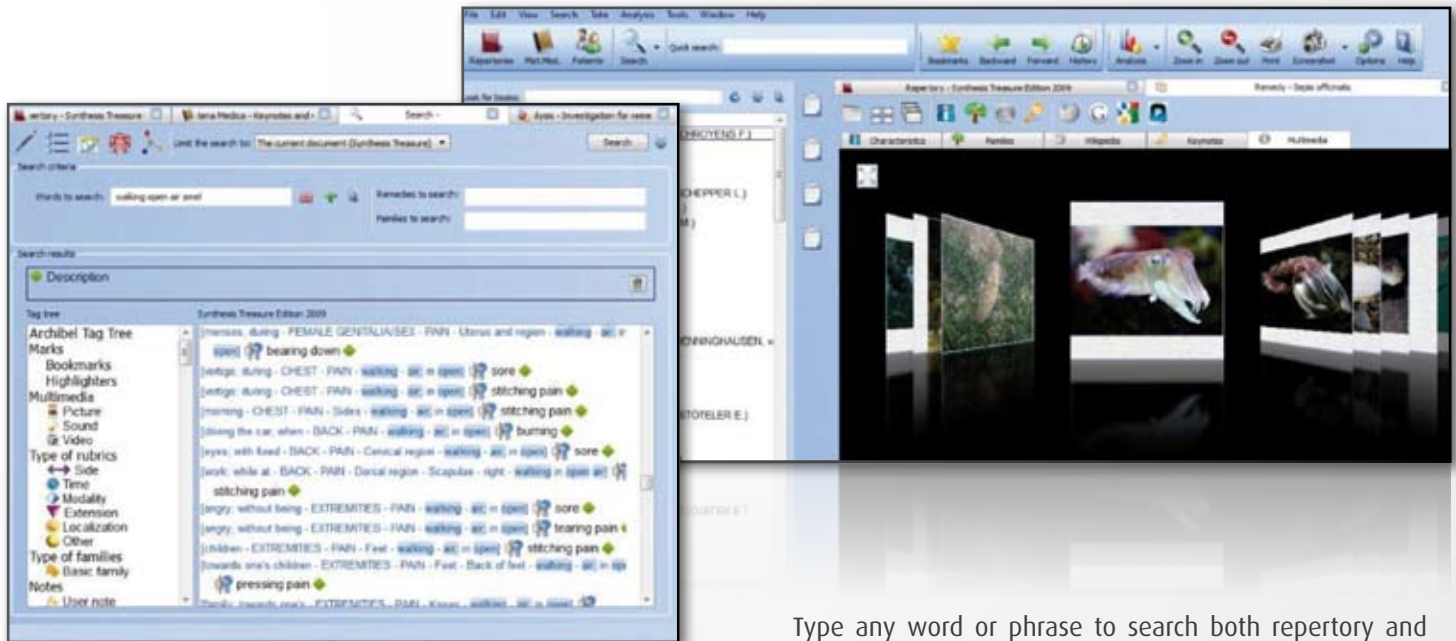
File Edit View Search Take Analysis Tools Window Help

Repertories Mat.Med. Patients Search Quick search:

Bookmarks Backward Forward History Analysis Zoom in Zoom out Print Screenshot Options Help

Look for books:

Repertory - Synthesis Treasure Edition 2009

Remedy - Sepia officinalis

Characteristics Families Wikipedia Keynotes Multimedia

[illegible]ertory - Synthesis Treasure | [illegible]eria Medica - Keynotes and | Search - | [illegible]dyes - Investigation for reme

Limit the search to: The current document (Synthesis Treasure)

Search

Search criteria

Words to search: walking open air amel

Remedies to search:

Families to search:

Search results

Description

Tag tree

Synthesis Treasure Edition 2009

Archibel Tag Tree
Marks
Bookmarks
Highlighters
Multimedia
Picture
Sound
Video
Type of rubrics
Side
Time
Modality
Extension
Localization
Other
Type of families
Basic family
Notes
User note

[menses; during - FEMALE GENITALIA/SEX - PAIN - Uterus and region - walking - air; in open] bearing down
[vertigo; during - CHEST - PAIN - walking - air; in open] sore
[vertigo; during - CHEST - PAIN - walking - air; in open] stitching pain
[morning - CHEST - PAIN - Sides - walking - air; in open] stitching pain
[driving the car; when - BACK - PAIN - walking - air; in open] burning
[eyes; with fixed - BACK - PAIN - Cervical region - walking - air; in open] sore
[work; while at - BACK - PAIN - Dorsal region - Scapulae - right - walking in open air] stitching pain
[angry; without being - EXTREMITIES - PAIN - walking - air; in open] sore
[angry; without being - EXTREMITIES - PAIN - walking - air; in open] tearing pain
[children - EXTREMITIES - PAIN - Feet - walking - air; in open] stitching pain
[towards one's children - EXTREMITIES - PAIN - Feet - Back of feet - walking - air; in op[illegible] pressing pain
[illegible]

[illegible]CHROYENS F.]
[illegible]CHEPPER L.]
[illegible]NNINGHAUSEN, v.
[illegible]STOTELER E.]

Type any word or phrase to search both repertory and